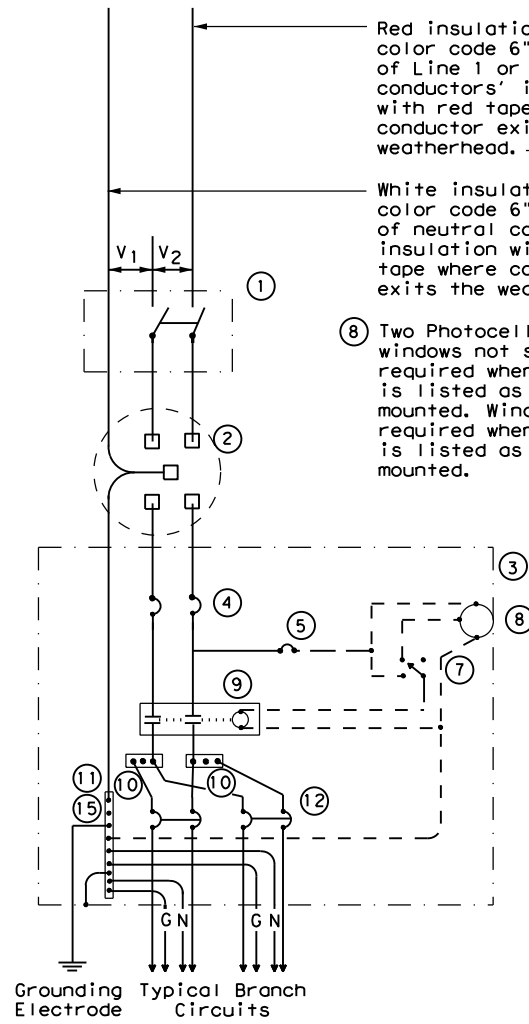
Red insulatio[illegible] color code 6" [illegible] of Line 1 or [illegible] conductors' i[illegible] with red tape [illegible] conductor exi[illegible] weatherhead. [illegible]

White insulat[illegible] color code 6" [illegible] of neutral co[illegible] insulation wi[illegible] tape where co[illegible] exits the wea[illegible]

$V_1$ $V_2$

1

2

8 Two Photocell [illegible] windows not s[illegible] required when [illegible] is listed as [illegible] mounted. Wind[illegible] required when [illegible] is listed as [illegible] mounted.

3

4

5

8

7

9

11

10

10

12

15

G N

G N

Grounding Electrode

Typical Branch Circuits